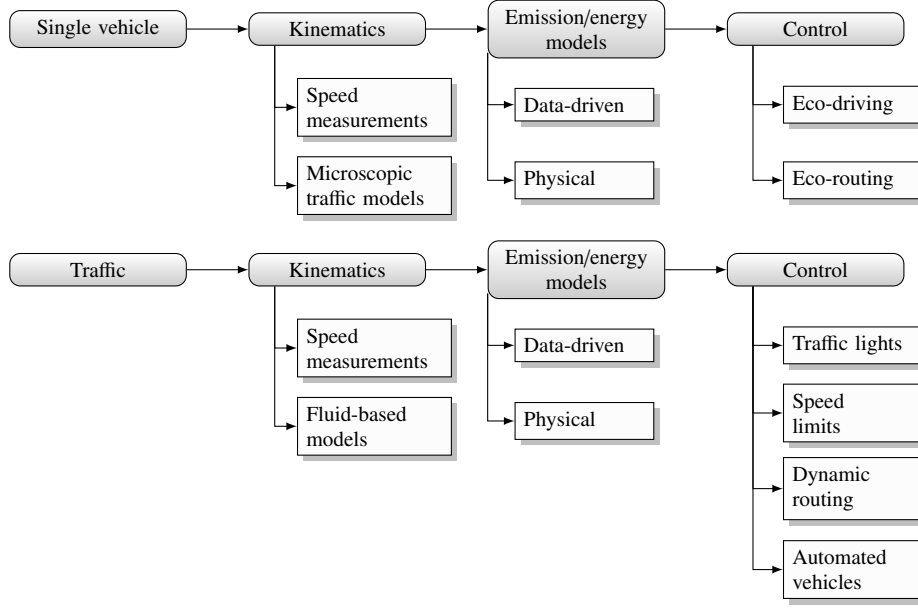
Single vehicle

Kinematics

Speed measurements

Microscopic traffic models

Emission/energy models

Data-driven

Physical

Control

Eco-driving

Eco-routing

Traffic

Kinematics

Speed measurements

Fluid-based models

Emission/energy models

Data-driven

Physical

Control

Traffic lights

Speed limits

Dynamic routing

Automated vehicles